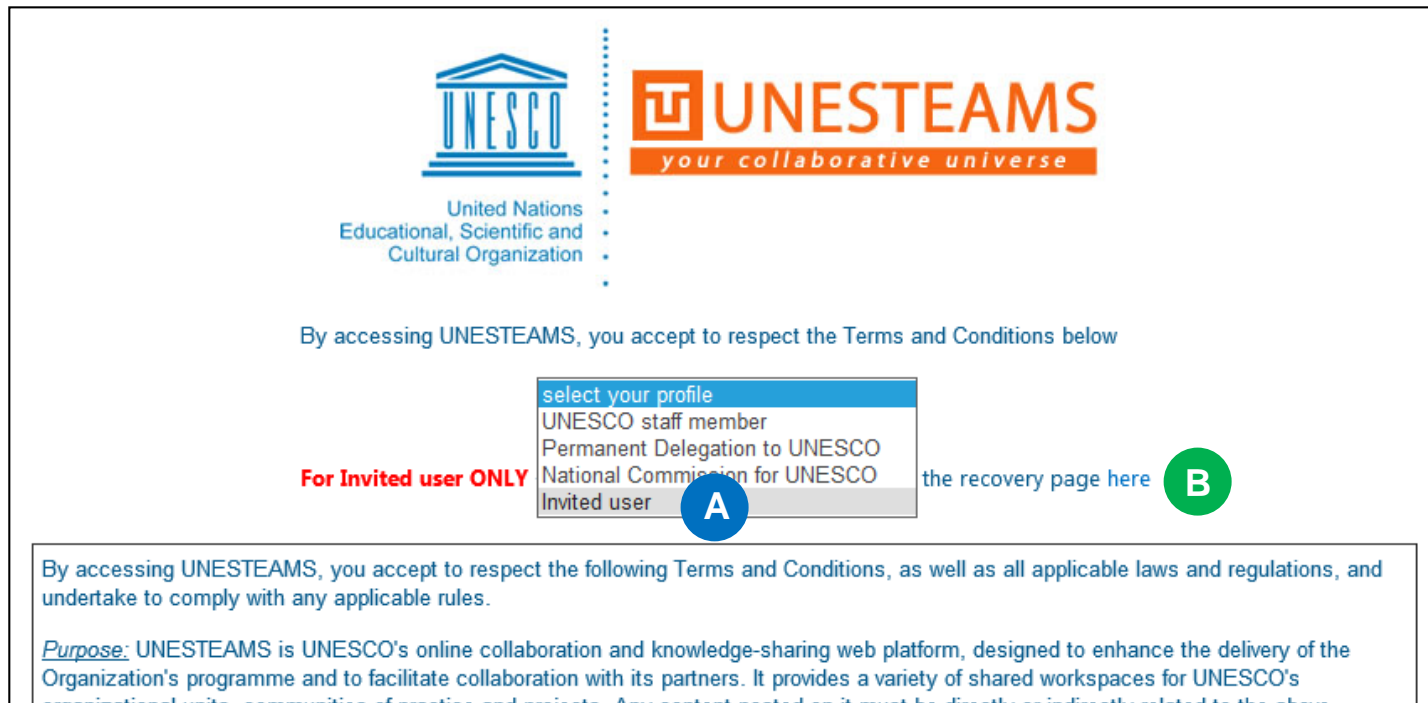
UNESCO

United Nations
Educational, Scientific and
Cultural Organization

UNESTEAMS
your collaborative universe

By accessing UNESTEAMS, you accept to respect the Terms and Conditions below

select your profile
UNESCO staff member
Permanent Delegation to UNESCO
National Commission for UNESCO
Invited user

For Invited user ONLY

the recovery page here

A

B

By accessing UNESTEAMS, you accept to respect the following Terms and Conditions, as well as all applicable laws and regulations, and undertake to comply with any applicable rules.

Purpose: UNESTEAMS is UNESCO's online collaboration and knowledge-sharing web platform, designed to enhance the delivery of the Organization's programme and to facilitate collaboration with its partners. It provides a variety of shared workspaces for UNESCO's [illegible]